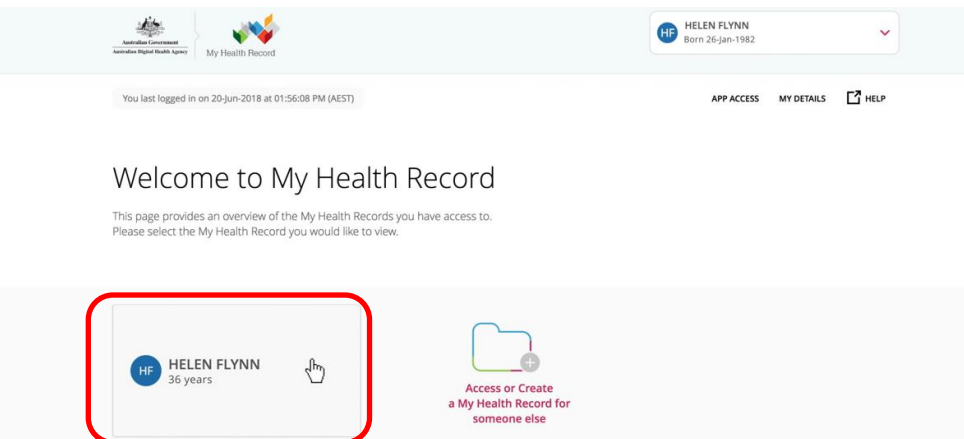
Australian Government
Australian Digital Health Agency

My Health Record

HF HELEN FLYNN
Born 26-Jan-1982

You last logged in on 20-Jun-2018 at 01:56:08 PM (AEST)

APP ACCESS MY DETAILS HELP

Welcome to My Health Record

This page provides an overview of the My Health Records you have access to.
Please select the My Health Record you would like to view.

HF HELEN FLYNN
36 years

Access or Create
a My Health Record for
someone else